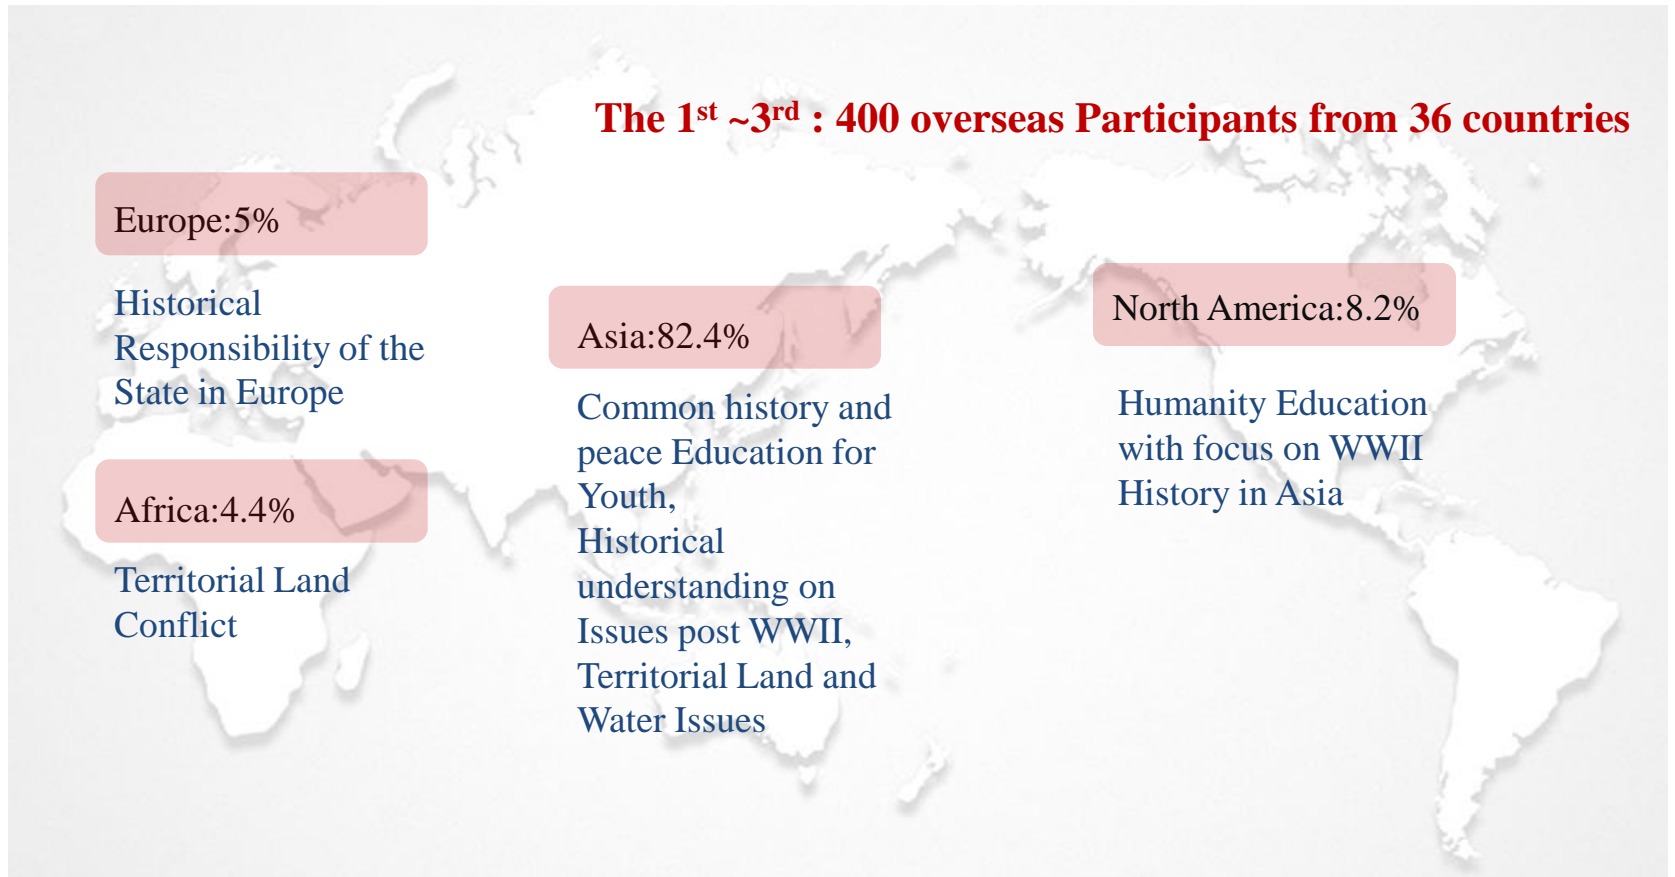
The 1$^{st}$ ~3$^{rd}$ : 400 overseas Participants from 36 countries

Europe:5%

Historical Responsibility of the State in Europe

Africa:4.4%

Territorial Land Conflict

Asia:82.4%

Common history and peace Education for Youth,
Historical understanding on Issues post WWII,
Territorial Land and Water Issues

North America:8.2%

Humanity Education with focus on WWII History in Asia